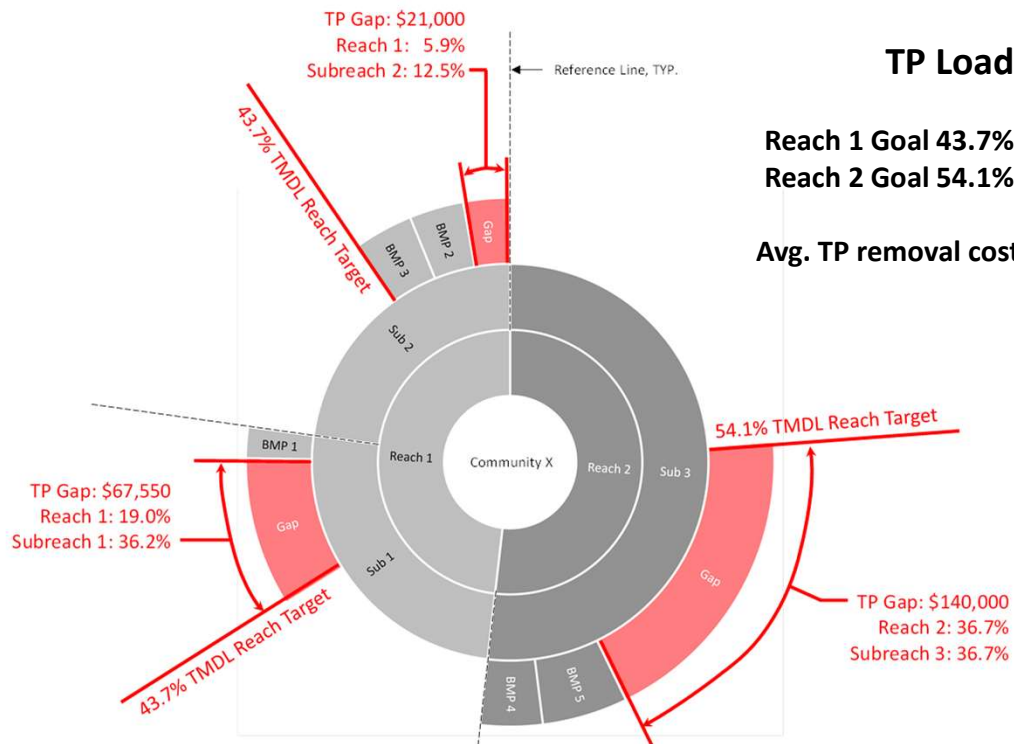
TP Gap: $21,000
Reach 1: 5.9%
Subreach 2: 12.5%

Reference Line, TYP.

TP Load

Reach 1 Goal 43.7%
Reach 2 Goal 54.1%

Avg. TP removal cost

43.7% TMDL Reach Target

BMP 3
BMP 2
Gap

Sub 2

BMP 1

Reach 1
Community X
Reach 2
Sub 3

54.1% TMDL Reach Target

TP Gap: $67,550
Reach 1: 19.0%
Subreach 1: 36.2%

Gap

Sub 1

Gap

43.7% TMDL Reach Target

TP Gap: $140,000
Reach 2: 36.7%
Subreach 3: 36.7%

BMP 4
BMP 5